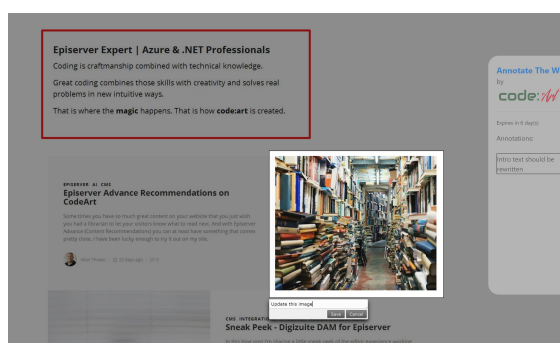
Episerver Expert | Azure & .NET Professionals

Coding is craftmanship combined with technical knowledge.

Great coding combines those skills with creativity and solves real problems in new intuitive ways.

That is where the **magic** happens. That is how **code:art** is created.

EPISERVER · AI · CMS

Episerver Advance Recommendations on CodeArt

Some times you have so much great content on your website that you just wish you had a librarian to let your visitors know what to read next. And with Episerver Advance (Content Recommendations) you can at least have something that comes pretty close. I have been lucky enough to try it out on my site.

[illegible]

Update this image

Save Cancel

CMS · INTEGRATION

Sneak Peek - Digizuite DAM for Episerver

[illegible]

Annotate The W

by

code:art

Expires in 6 day(s)

Annotations:

Intro text should be rewritten